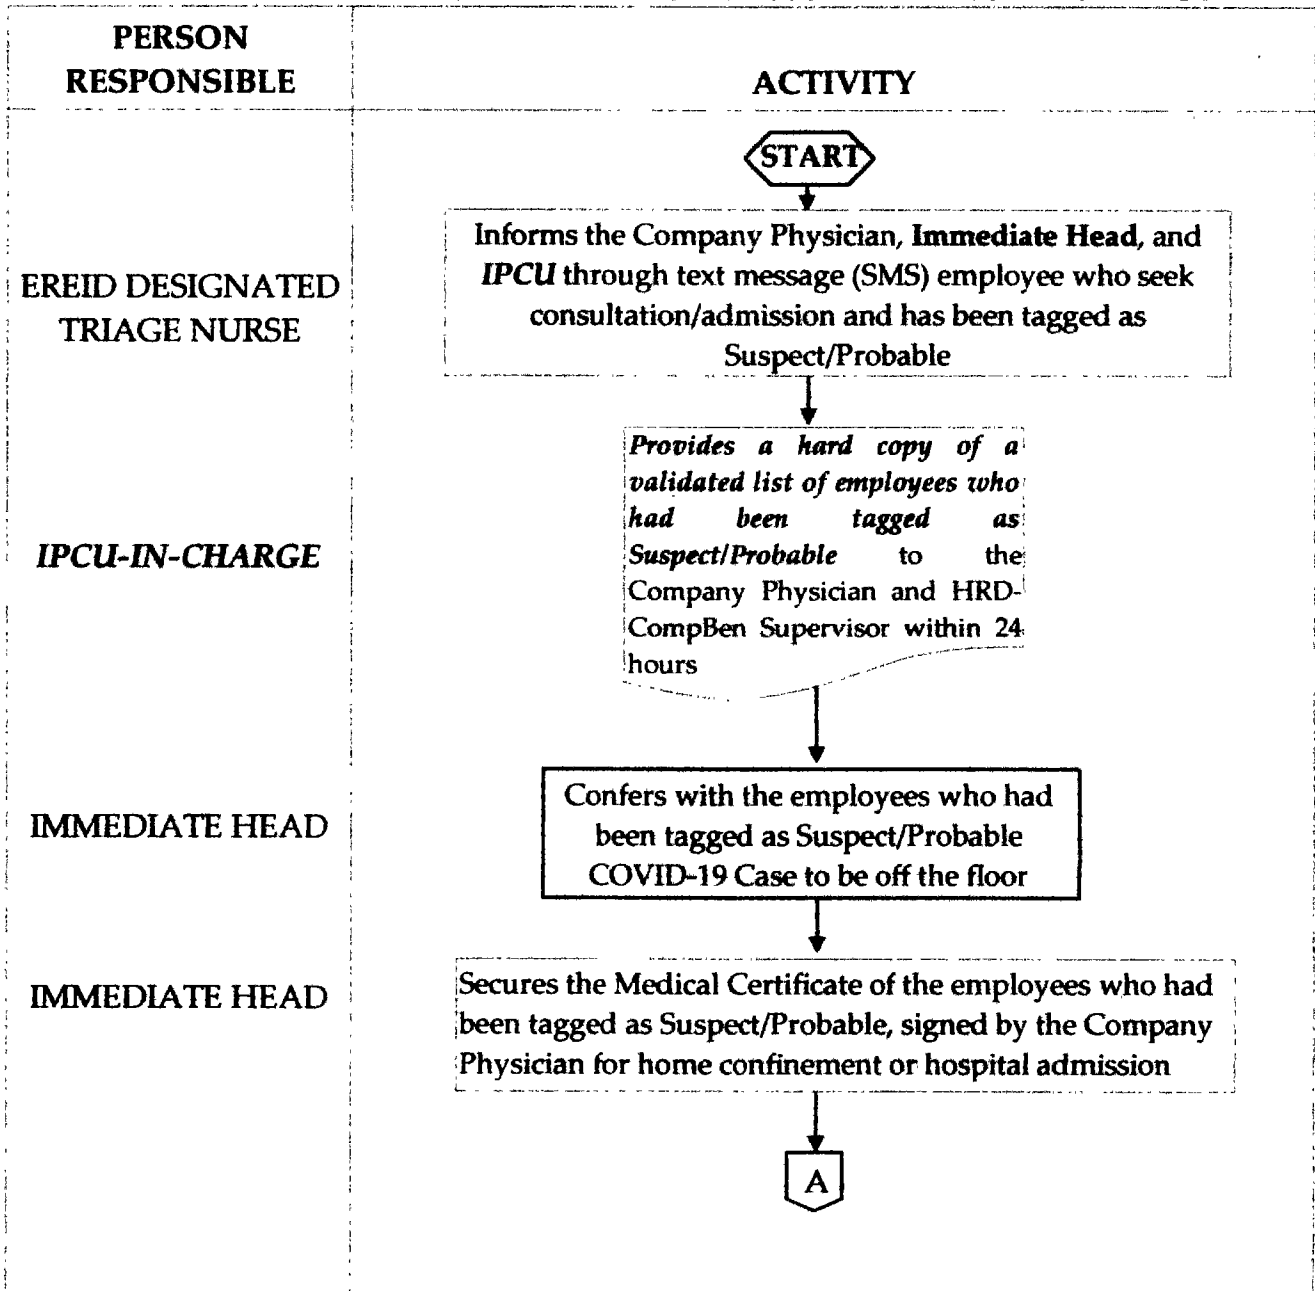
| PERSON RESPONSIBLE | ACTIVITY |
|---|---|
| | START |
| EREID DESIGNATED TRIAGE NURSE | Informs the Company Physician, **Immediate Head**, and ***IPCU*** through text message (SMS) employee who seek consultation/admission and has been tagged as Suspect/Probable |
| ***IPCU-IN-CHARGE*** | ***Provides a hard copy of a validated list of employees who had been tagged as Suspect/Probable*** to the Company Physician and HRD-CompBen Supervisor within 24 hours |
| IMMEDIATE HEAD | Confers with the employees who had been tagged as Suspect/Probable COVID-19 Case to be off the floor |
| IMMEDIATE HEAD | Secures the Medical Certificate of the employees who had been tagged as Suspect/Probable, signed by the Company Physician for home confinement or hospital admission |
| | A |